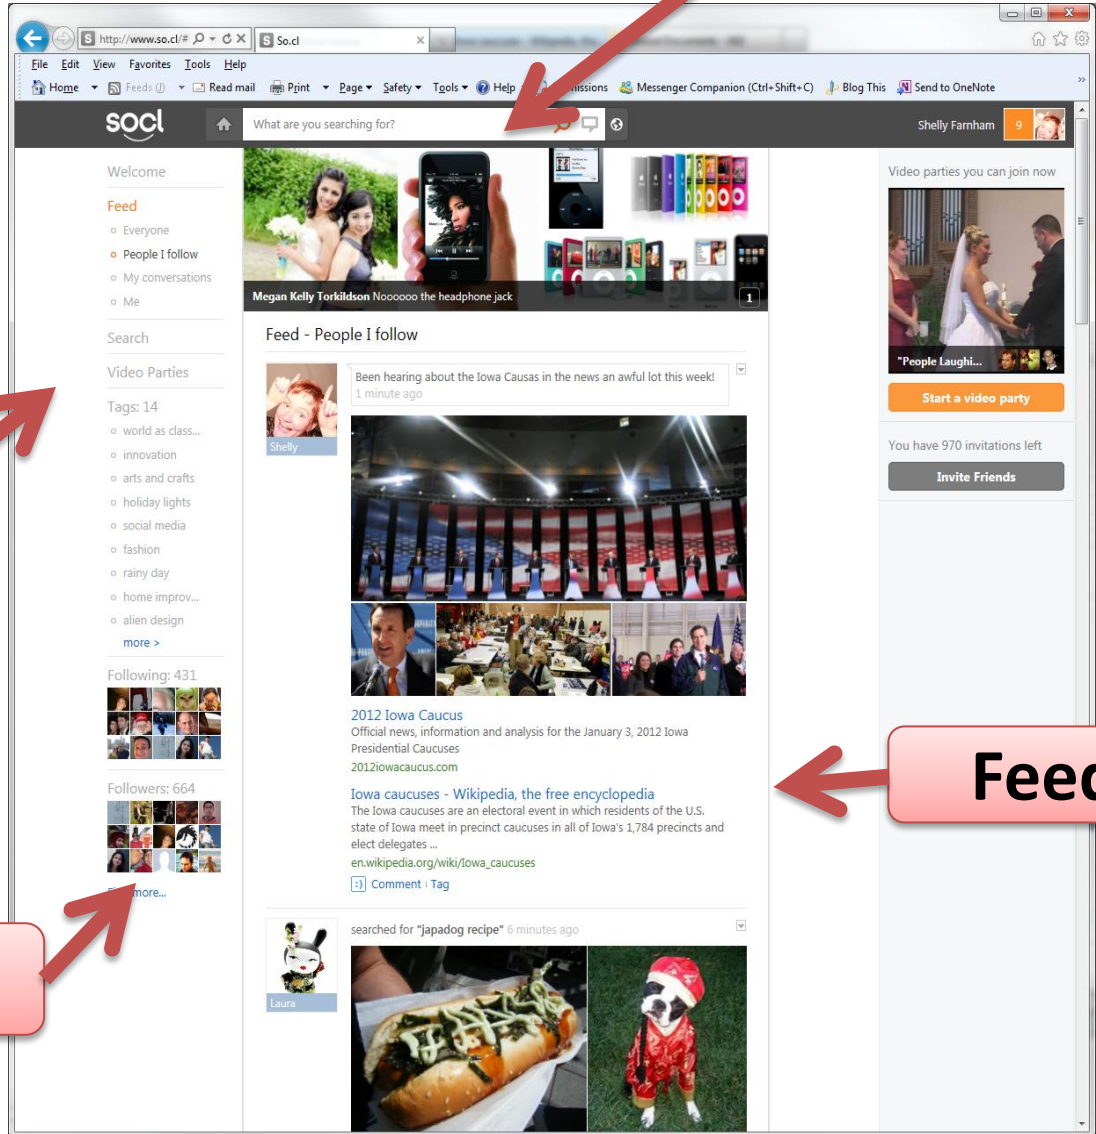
http://www.so.cl/# So.cl

File Edit View Favorites Tools Help

Home Feeds (J) Read mail Print Page Safety Tools Help issions Messenger Companion (Ctrl+Shift+C) Blog This Send to OneNote

socl What are you searching for? Shelly Farnham 9

Welcome

Feed

Everyone

People I follow

My conversations

Me

Search

Video Parties

Tags: 14

world as class...

innovation

arts and crafts

holiday lights

social media

fashion

rainy day

home improv...

alien design

more >

Following: 431

Followers: 664

more...

Megan Kelly Torkildson Noooooo the headphone jack 1

Feed - People I follow

Shelly

Been hearing about the Iowa Causas in the news an awful lot this week!
1 minute ago

2012 Iowa Caucus
Official news, information and analysis for the January 3, 2012 Iowa Presidential Caucuses
2012iowacaucus.com

Iowa caucuses - Wikipedia, the free encyclopedia
The Iowa caucuses are an electoral event in which residents of the U.S. state of Iowa meet in precinct caucuses in all of Iowa's 1,784 precincts and elect delegates ...
en.wikipedia.org/wiki/Iowa_caucuses

Comment Tag

Laura

searched for "japadog recipe" 6 minutes ago

Video parties you can join now

"People Laughi...

Start a video party

You have 970 invitations left

Invite Friends

Feed